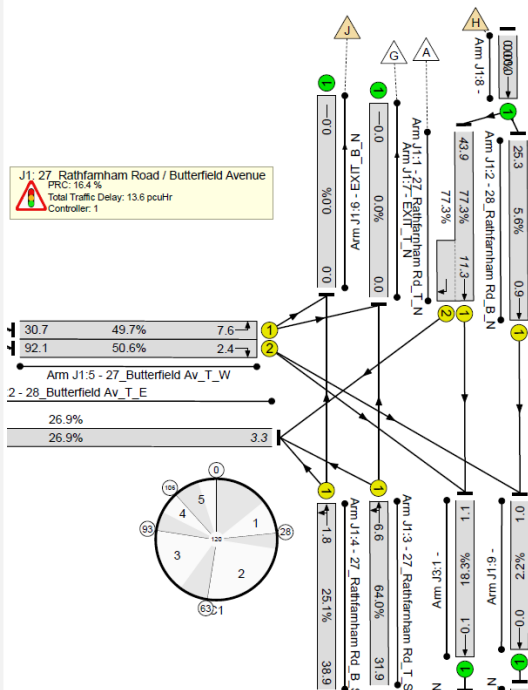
J

H

G

A

1

1

1

Arm J1:8 -

0.0%

0.0

0.0%

0.0

0.0

0.0%

0.0

Arm J1:6 - EXIT_B_N

Arm J1:1 - 27_Rathfarnham Rd_T_N

Arm J1:7 - EXIT_T_N

43.9

77.3%

77.3%

11.3

Arm J1:2 - 28_Rathfarnham Rd_B_N

25.3

5.6%

0.9

J1: 27_Rathfarnham Road / Butterfield Avenue
PRC: 16.4 %
Total Traffic Delay: 13.6 pcuHr
Controller: 1

30.7 | 49.7% | 7.6

92.1 | 50.6% | 2.4

1

2

2

1

1

Arm J1:5 - 27_Butterfield Av_T_W

2 - 28_Butterfield Av_T_E

26.9%

26.9% | 3.3

0

5

4

1

3

2

106

93

28

63

120

1

1

1.8

25.1%

38.9

6.6

64.0%

31.9

Arm J1:4 - 27_Rathfarnham Rd_B_S

Arm J1:3 - 27_Rathfarnham Rd_T_S

Arm J3:1 -

1.1

18.3%

0.1

Arm J1:9 -

1.0

2.2%

0.0

1

1